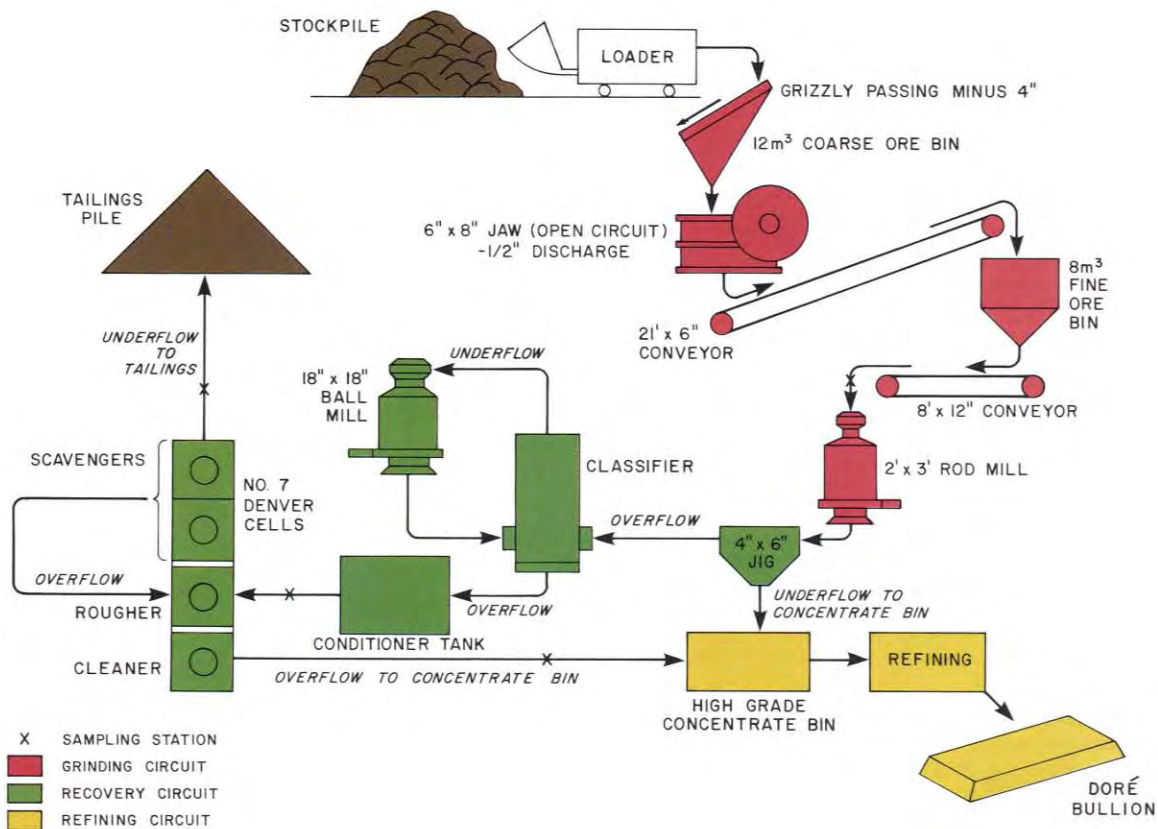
STOCKPILE

LOADER

GRIZZLY PASSING MINUS 4"

12m$^3$ COARSE ORE BIN

TAILINGS PILE

6" x 8" JAW (OPEN CIRCUIT) -1/2" DISCHARGE

8m$^3$ FINE ORE BIN

21' x 6" CONVEYOR

UNDERFLOW TO TAILINGS

UNDERFLOW

18" x 18" BALL MILL

8' x 12" CONVEYOR

SCAVENGERS

NO. 7 DENVER CELLS

CLASSIFIER

2' x 3' ROD MILL

OVERFLOW

OVERFLOW

4" x 6" JIG

ROUGHER

OVERFLOW

UNDERFLOW TO CONCENTRATE BIN

CONDITIONER TANK

CLEANER

OVERFLOW TO CONCENTRATE BIN

HIGH GRADE CONCENTRATE BIN

REFINING

X SAMPLING STATION

GRINDING CIRCUIT

RECOVERY CIRCUIT

REFINING CIRCUIT

DORÉ BULLION